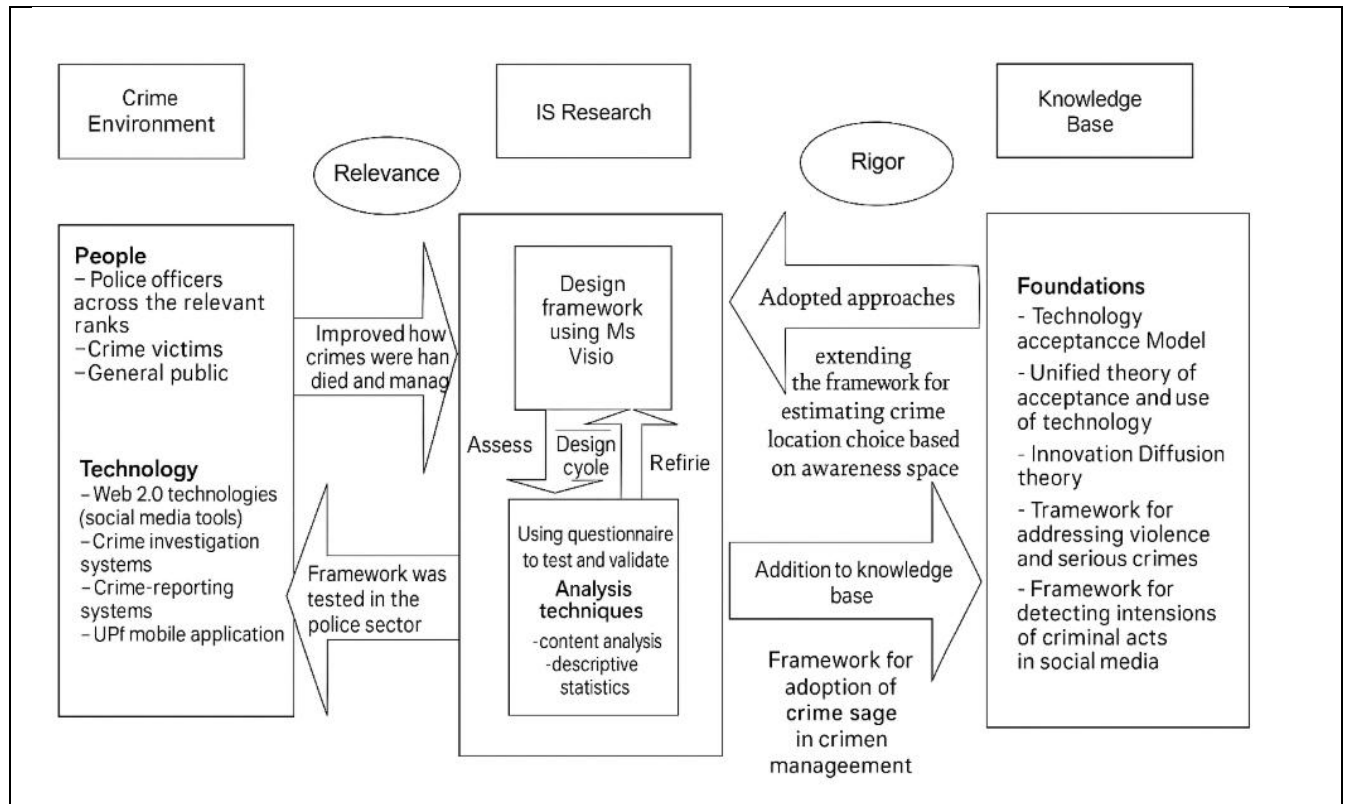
Crime Environment

IS Research

Knowledge Base

Relevance

Rigor

People
– Police officers across the relevant ranks
–Crime victims
–General public

Technology
–Web 2.0 technologies (social media tools)
–Crime investigation systems
–Crime-reporting systems
–UPf mobile application

Improved how crimes were handied and manag

Framework was tested in the police sector

Design framework using Ms Visio

Assess

Design cyole

Refirie

Using questionnaire to test and validate
Analysis techniques
-content analysis
-descriptive statistics

Adopted approaches

extending the framework for estimating crime location choice based on awareness space

Addition to knowledge base

Framework for adoption of crime sage in crimen manageement

Foundations
- Technology acceptancce Model
- Unified theory of acceptance and use of technology
- Innovation Diffusion theory
- Tramework for addressing violence and serious crimes
- Framework for detecting intensions of criminal acts in social media